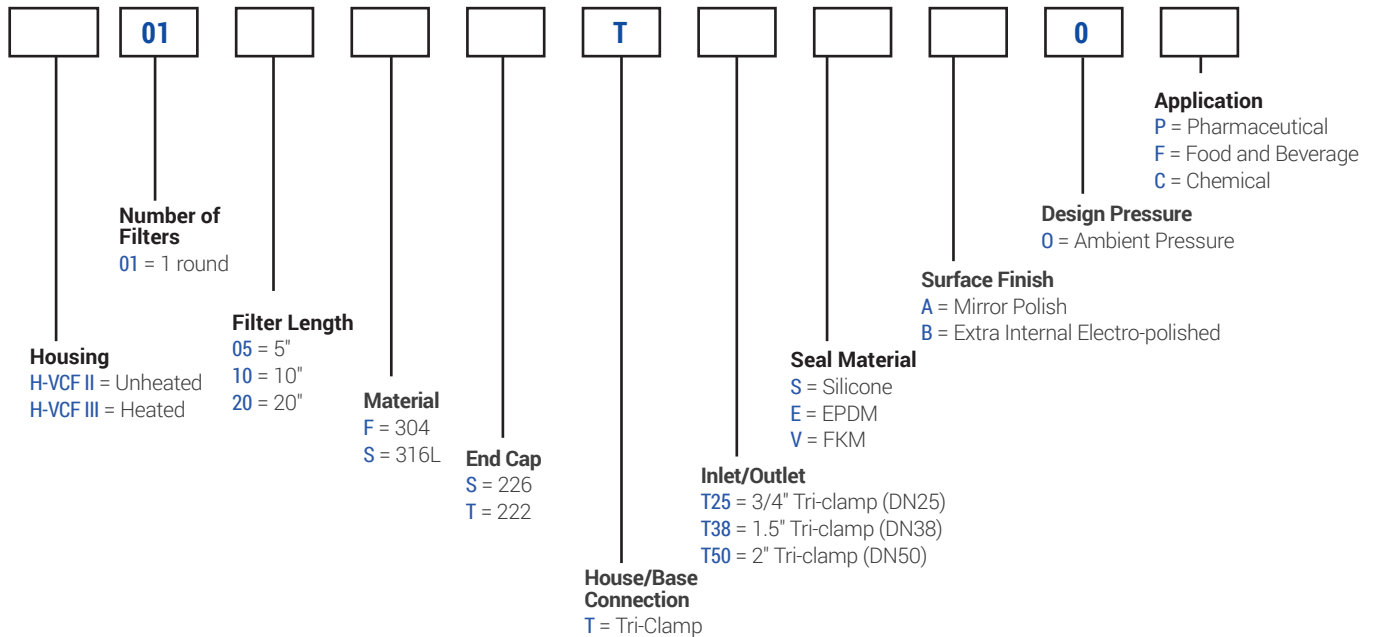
| | 01 | | | | T | | | | 0 | |
|---|---|---|---|---|---|---|---|---|---|---|

Application
P = Pharmaceutical
F = Food and Beverage
C = Chemical

Design Pressure
0 = Ambient Pressure

Number of Filters
01 = 1 round

Surface Finish
A = Mirror Polish
B = Extra Internal Electro-polished

Filter Length
05 = 5"
10 = 10"
20 = 20"

Seal Material
S = Silicone
E = EPDM
V = FKM

Housing
H-VCF II = Unheated
H-VCF III = Heated

Material
F = 304
S = 316L

End Cap
S = 226
T = 222

Inlet/Outlet
T25 = 3/4" Tri-clamp (DN25)
T38 = 1.5" Tri-clamp (DN38)
T50 = 2" Tri-clamp (DN50)

House/Base Connection
T = Tri-Clamp